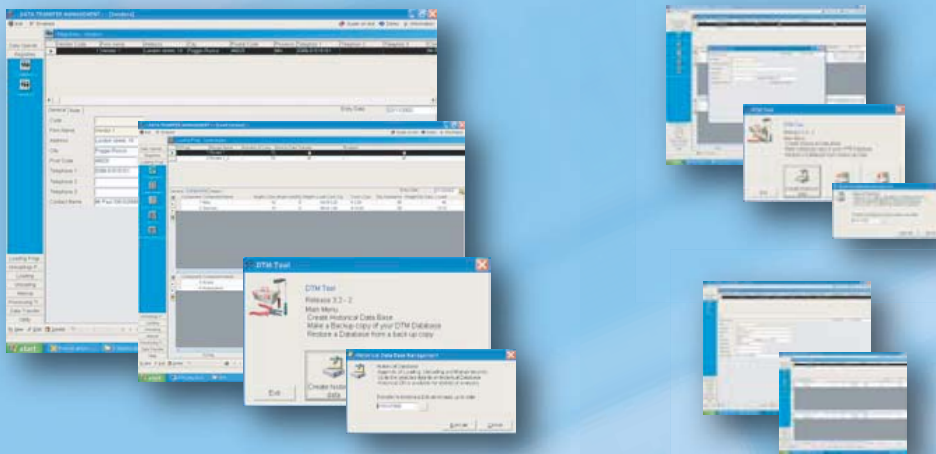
DATA TRANSFER MANAGEMENT - [Senders]

Exit Windows

Data Operati

Registries

General Data

Code

First Name

Address

City

Post Code

Telephone 1

Telephone 2

Telephone 3

Contact Name

Entry Date

Loading Prog

Unloading P

Loading

Unloading

Material

Processing Tr

Data Transfer

Utility

start

DTM Tool

Release 3.2 - 2

Main Menu:

Create Historical Data Base

Make a Backup copy of your DTM Database

Restore a Database from a back up copy

Exit

Create historical data

Historical Data Base Management

Cancel

Done